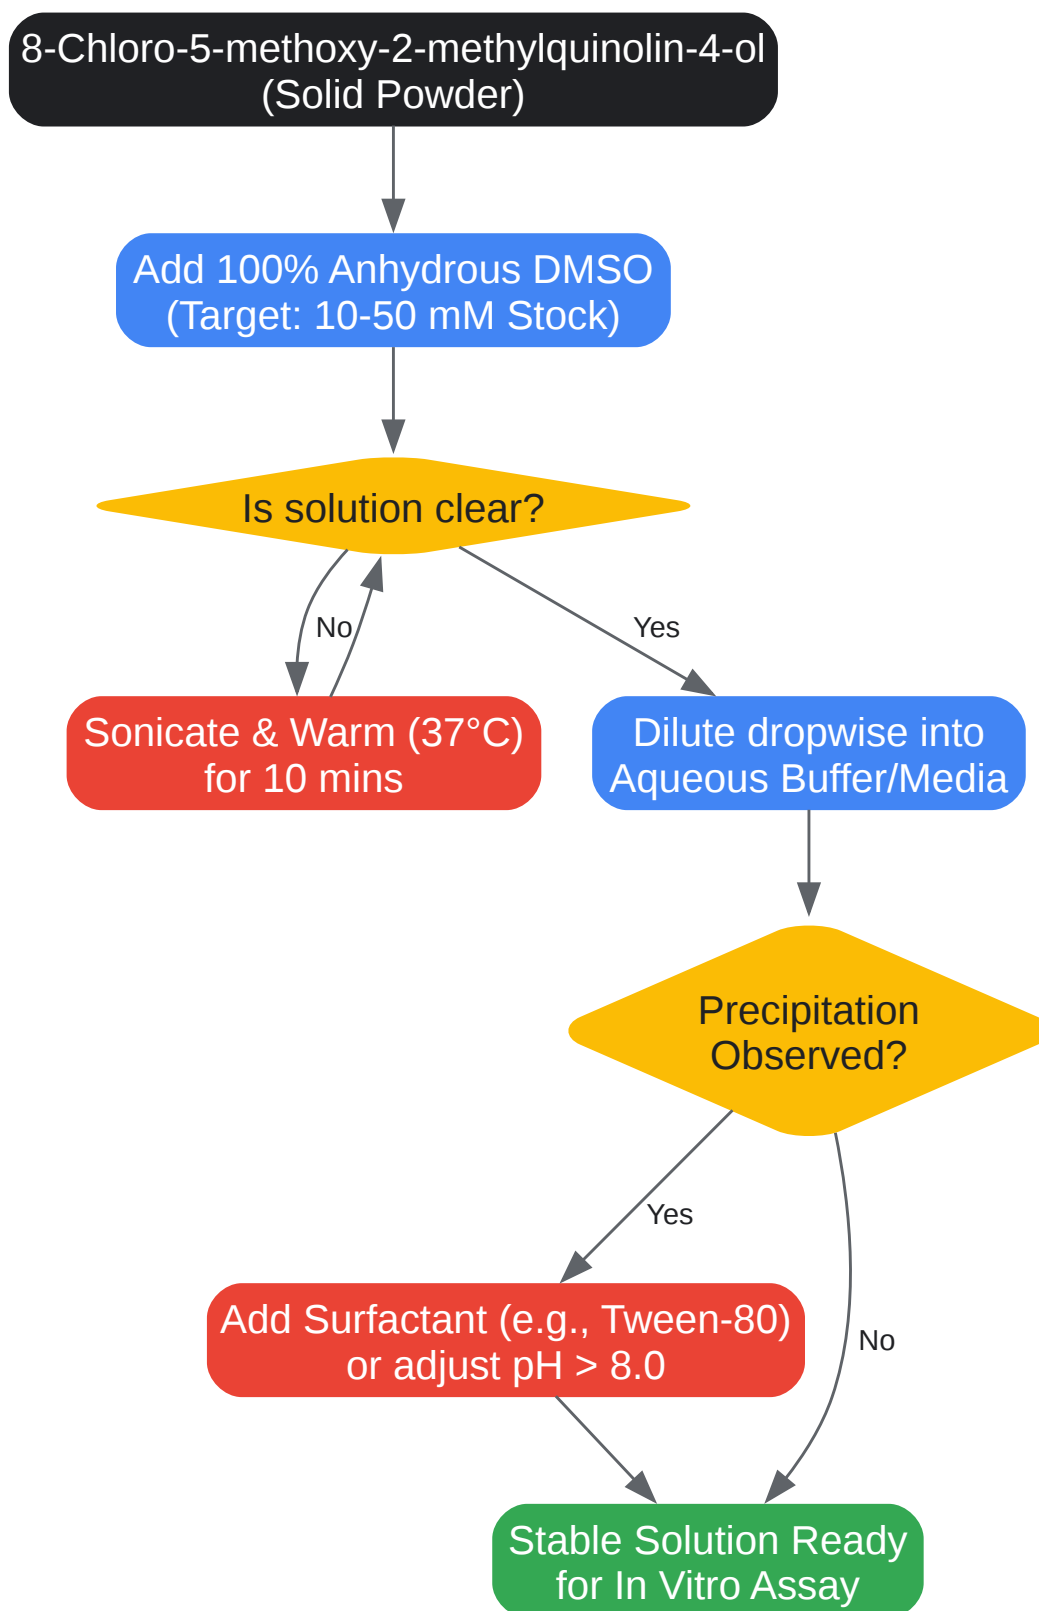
8-Chloro-5-methoxy-2-methylquinolin-4-ol
(Solid Powder)

Add 100% Anhydrous DMSO
(Target: 10-50 mM Stock)

Is solution clear?

No

Yes

Sonicate & Warm (37°C)
for 10 mins

Dilute dropwise into
Aqueous Buffer/Media

Precipitation
Observed?

Yes

No

Add Surfactant (e.g., Tween-80)
or adjust pH > 8.0

Stable Solution Ready
for In Vitro Assay